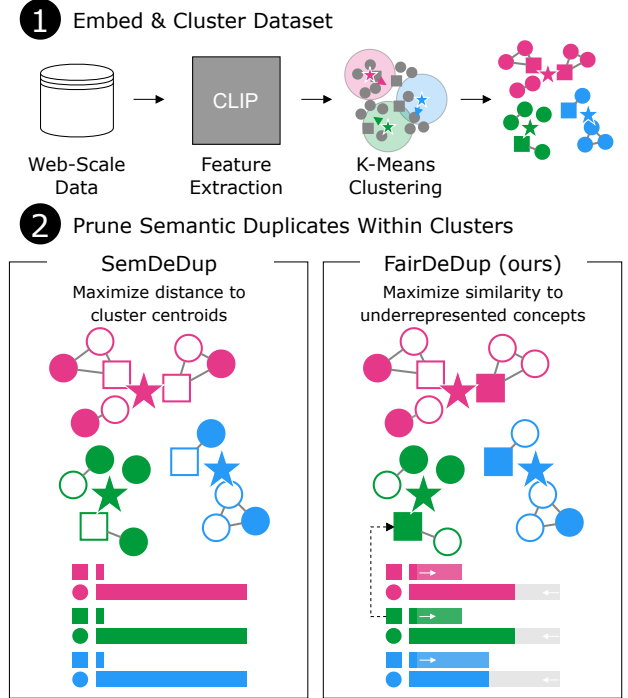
1 Embed & Cluster Dataset

Web-Scale Data

CLIP

Feature Extraction

K-Means Clustering

2 Prune Semantic Duplicates Within Clusters

SemDeDup

Maximize distance to cluster centroids

FairDeDup (ours)

Maximize similarity to underrepresented concepts